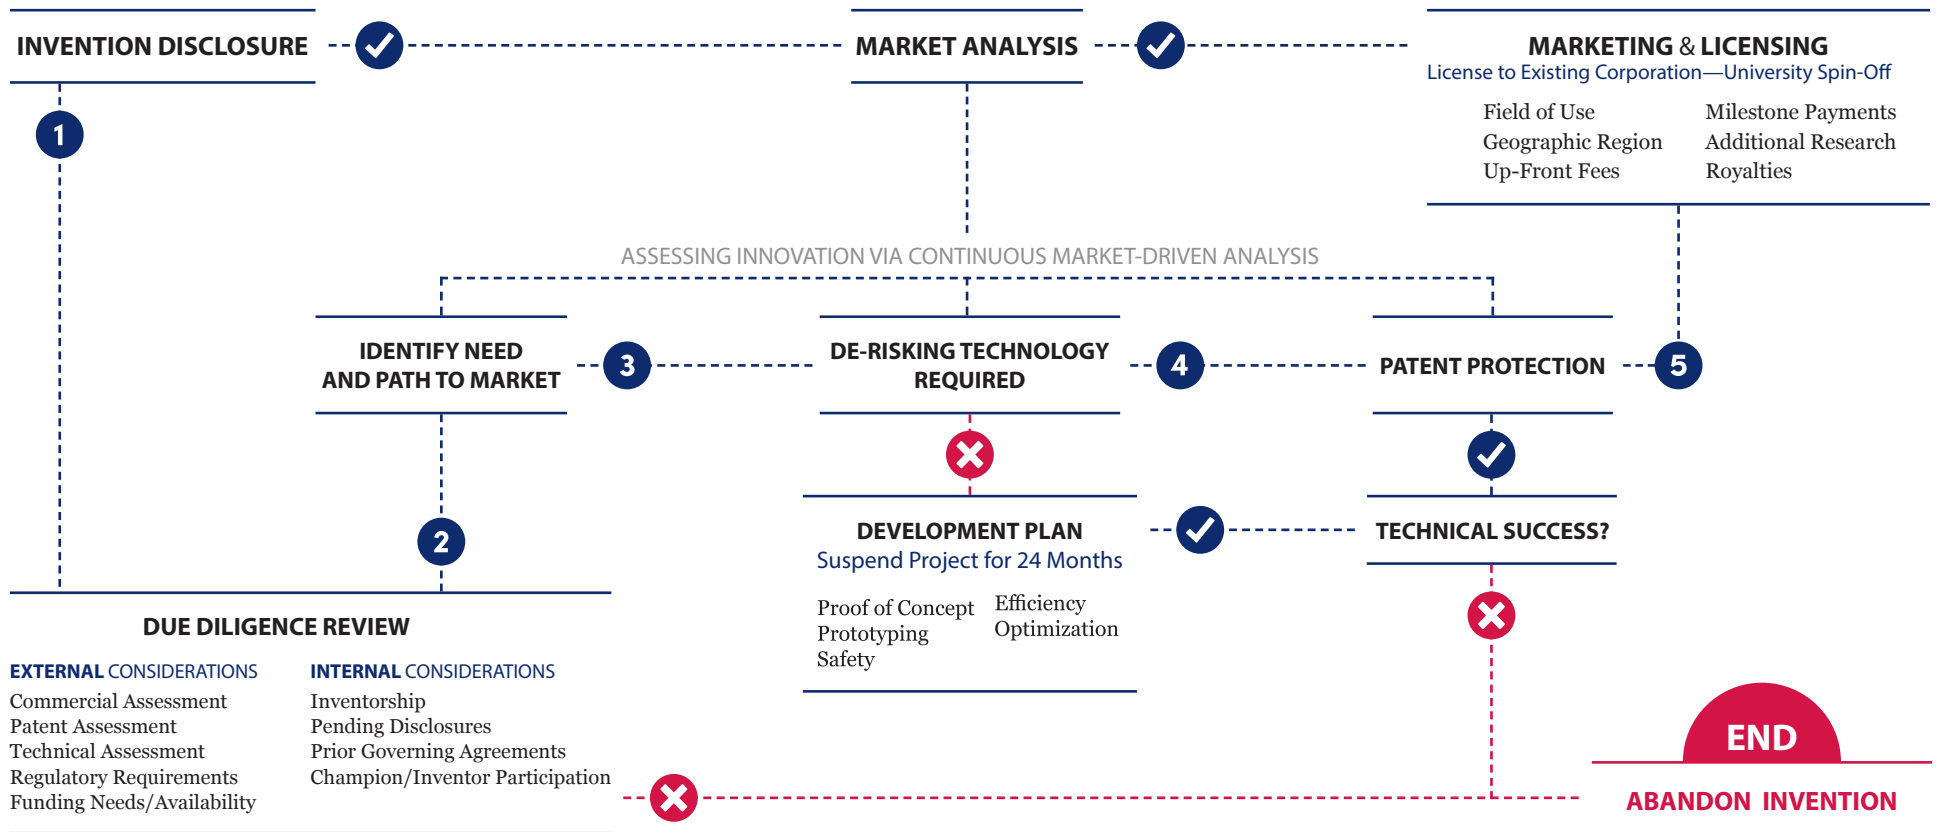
INVENTION DISCLOSURE

MARKET ANALYSIS

MARKETING & LICENSING
License to Existing Corporation—University Spin-Off

Field of Use
Geographic Region
Up-Front Fees

Milestone Payments
Additional Research
Royalties

1

ASSESSING INNOVATION VIA CONTINUOUS MARKET-DRIVEN ANALYSIS

IDENTIFY NEED AND PATH TO MARKET

3

DE-RISKING TECHNOLOGY REQUIRED

4

PATENT PROTECTION

5

2

DEVELOPMENT PLAN
Suspend Project for 24 Months

Proof of Concept
Prototyping
Safety

Efficiency
Optimization

TECHNICAL SUCCESS?

DUE DILIGENCE REVIEW

EXTERNAL CONSIDERATIONS
Commercial Assessment
Patent Assessment
Technical Assessment
Regulatory Requirements
Funding Needs/Availability

INTERNAL CONSIDERATIONS
Inventorship
Pending Disclosures
Prior Governing Agreements
Champion/Inventor Participation

END

ABANDON INVENTION